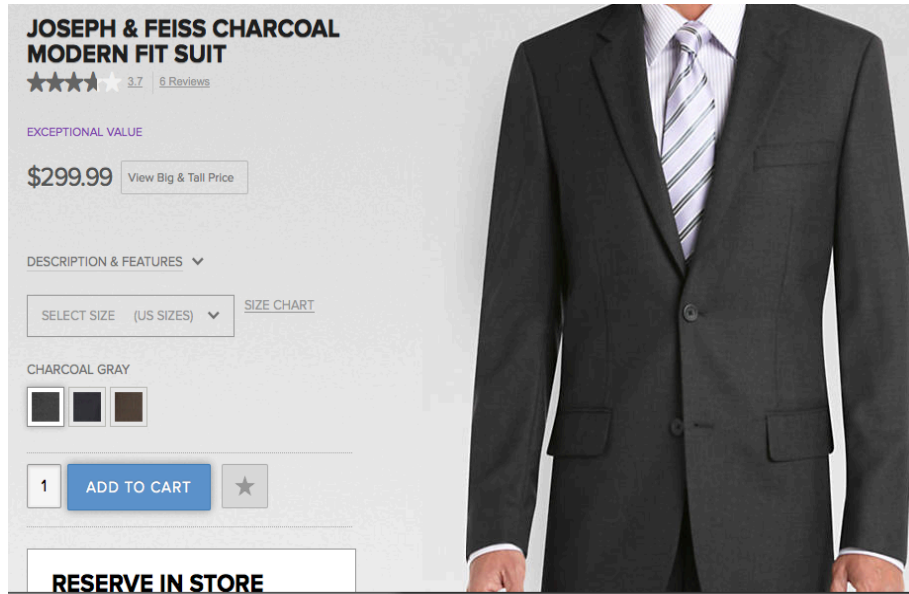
JOSEPH & FEISS CHARCOAL MODERN FIT SUIT

3.7 | 6 Reviews

EXCEPTIONAL VALUE

$299.99 View Big & Tall Price

DESCRIPTION & FEATURES

SELECT SIZE (US SIZES)

SIZE CHART

CHARCOAL GRAY

1 ADD TO CART

RESERVE IN STORE